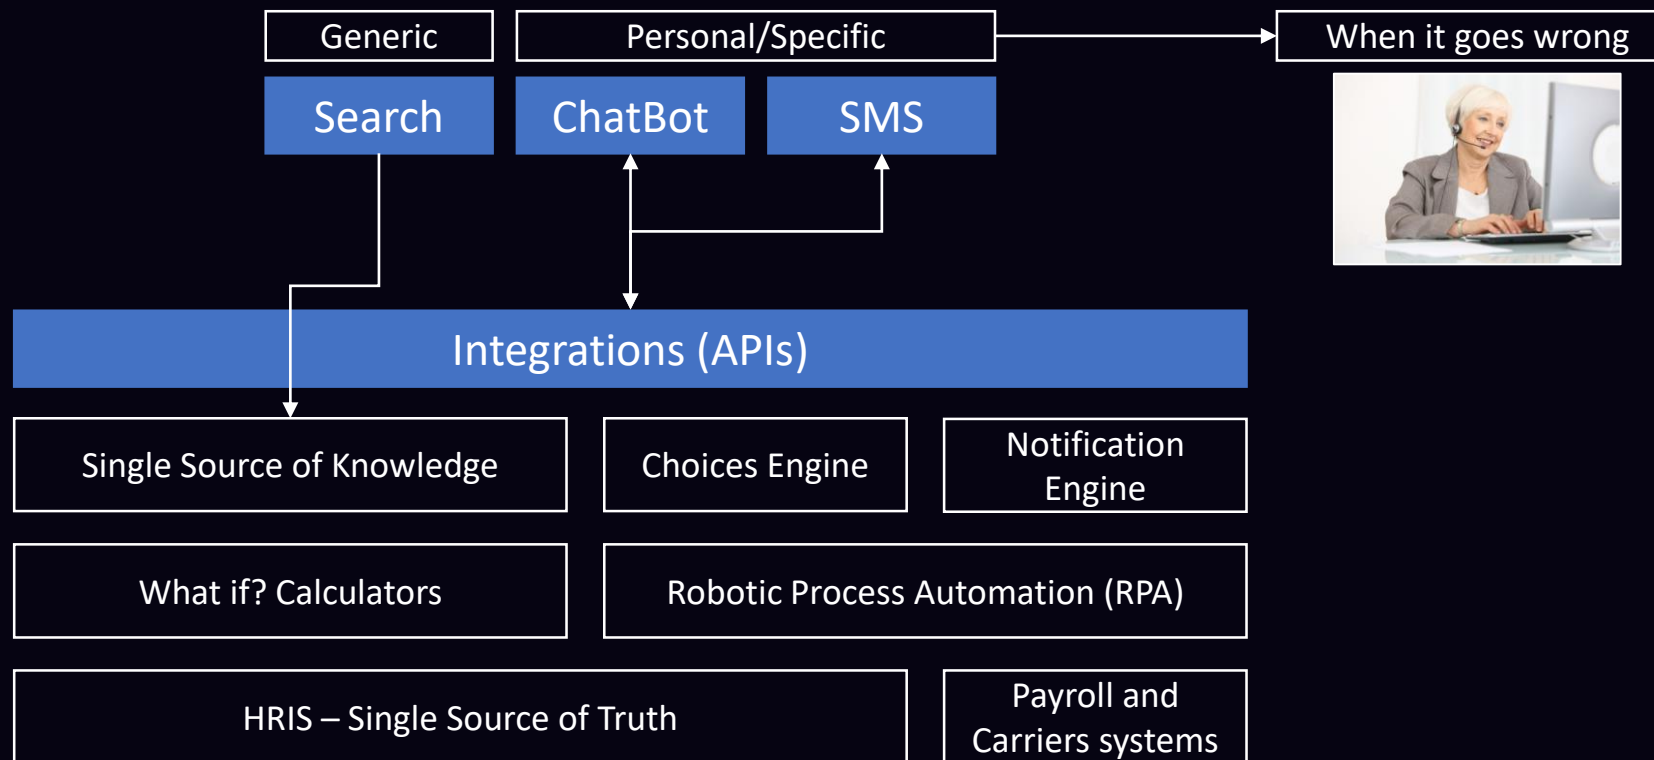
Generic

Personal/Specific

When it goes wrong

Search

ChatBot

SMS

Integrations (APIs)

Single Source of Knowledge

Choices Engine

Notification Engine

What if? Calculators

Robotic Process Automation (RPA)

HRIS – Single Source of Truth

Payroll and Carriers systems